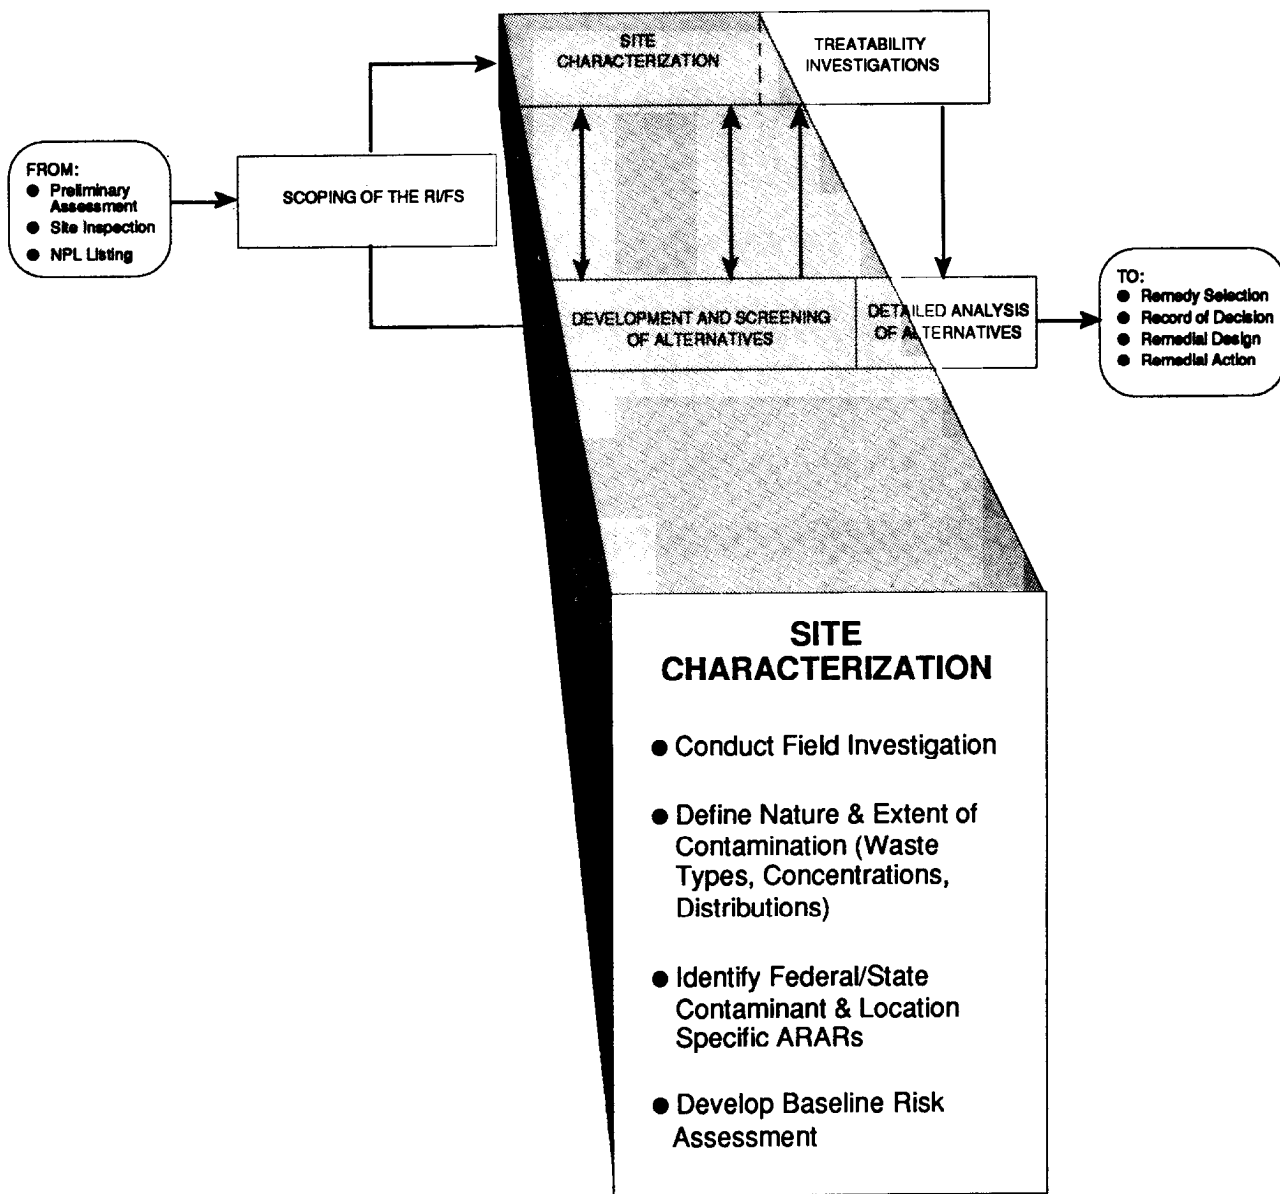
FROM:
● Preliminary Assessment
● Site Inspection
● NPL Listing

SCOPING OF THE RI/FS

SITE CHARACTERIZATION

TREATABILITY INVESTIGATIONS

DEVELOPMENT AND SCREENING OF ALTERNATIVES

DETAILED ANALYSIS OF ALTERNATIVES

TO:
● Remedy Selection
● Record of Decision
● Remedial Design
● Remedial Action

SITE CHARACTERIZATION

● Conduct Field Investigation

● Define Nature & Extent of Contamination (Waste Types, Concentrations, Distributions)

● Identify Federal/State Contaminant & Location Specific ARARs

● Develop Baseline Risk Assessment